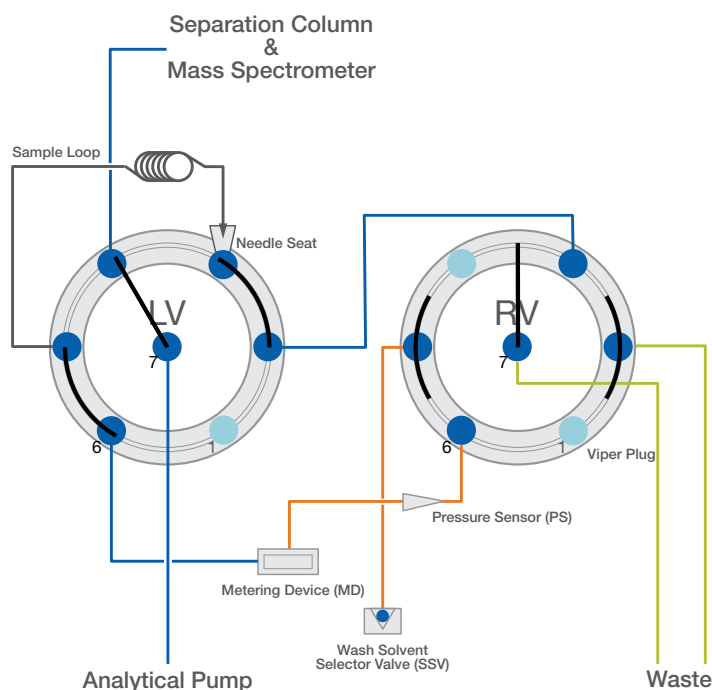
Separation Column
&
Mass Spectrometer

Sample Loop

Needle Seat

LV

7

6

1

RV

7

6

1

Viper Plug

Pressure Sensor (PS)

Metering Device (MD)

Wash Solvent
Selector Valve (SSV)

Analytical Pump

Waste